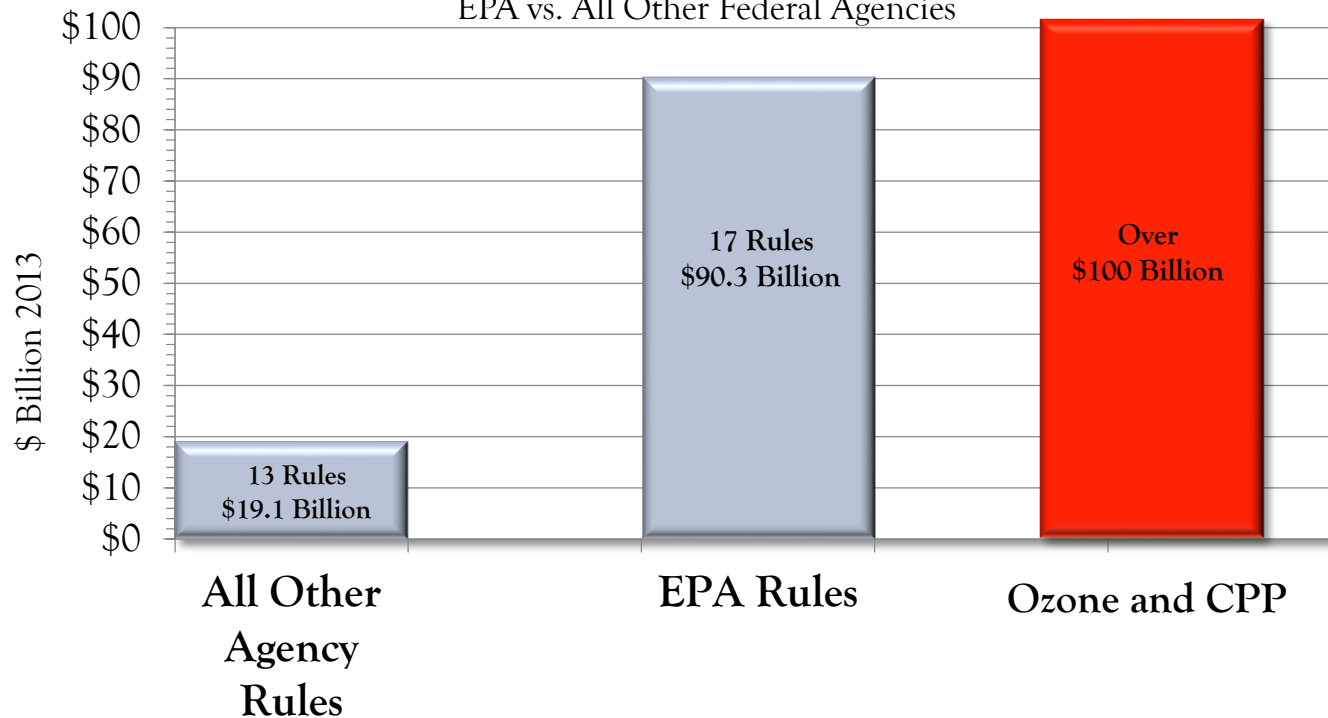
EPA vs. All Other Federal Agencies

$100
$90
$80
$70
$60
$50
$40
$30
$20
$10
$0

$ Billion 2013

13 Rules
$19.1 Billion

17 Rules
$90.3 Billion

Over
$100 Billion

All Other Agency Rules

EPA Rules

Ozone and CPP